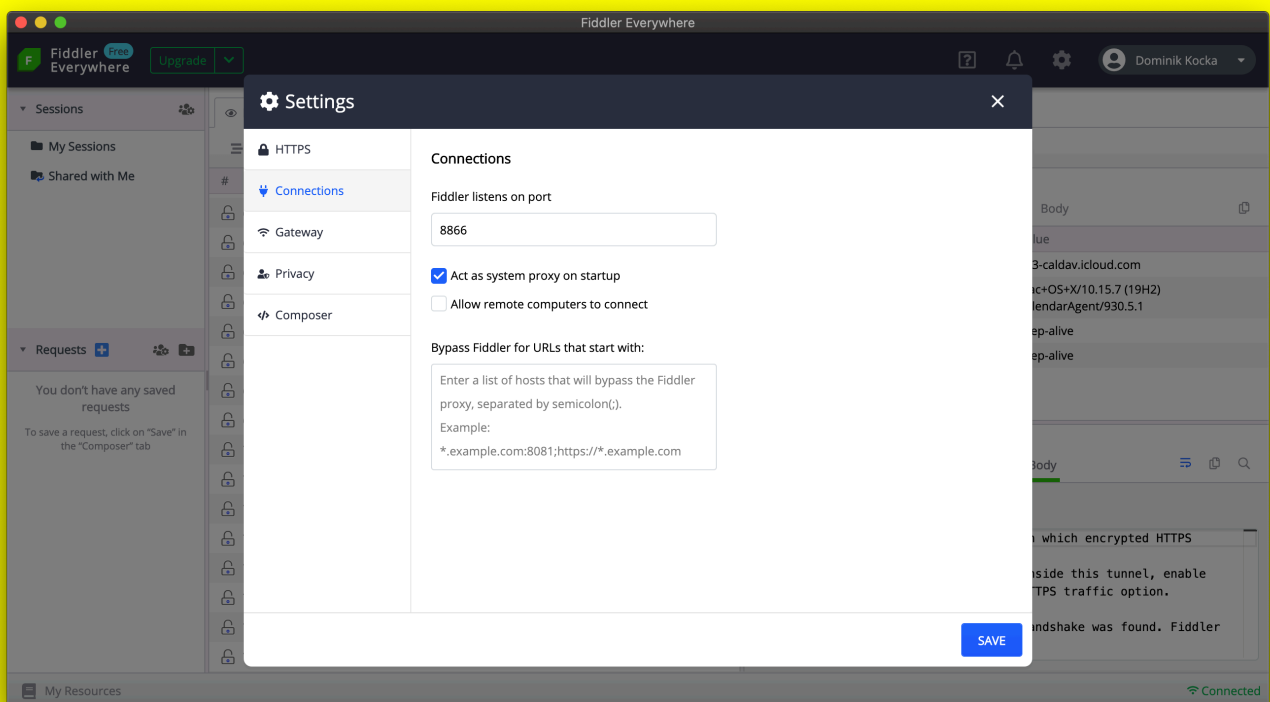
Fiddler Everywhere

Fiddler Everywhere Free
Upgrade

Dominik Kocka

Sessions
My Sessions
Shared with Me

Requests
You don't have any saved requests
To save a request, click on "Save" in the "Composer" tab

My Resources

Settings

HTTPS
Connections
Gateway
Privacy
Composer

Connections

Fiddler listens on port
8866

Act as system proxy on startup
Allow remote computers to connect

Bypass Fiddler for URLs that start with:
Enter a list of hosts that will bypass the Fiddler proxy, separated by semicolon(;).
Example:
*.example.com:8081;https://*.example.com

SAVE

#

Body
lue
3-caldav.icloud.com
ac+OS+X/10.15.7 (19H2)
lendarAgent/930.5.1
ep-alive
ep-alive

Body
n which encrypted HTTPS
nside this tunnel, enable
TPS traffic option.
ndshake was found. Fiddler

Connected